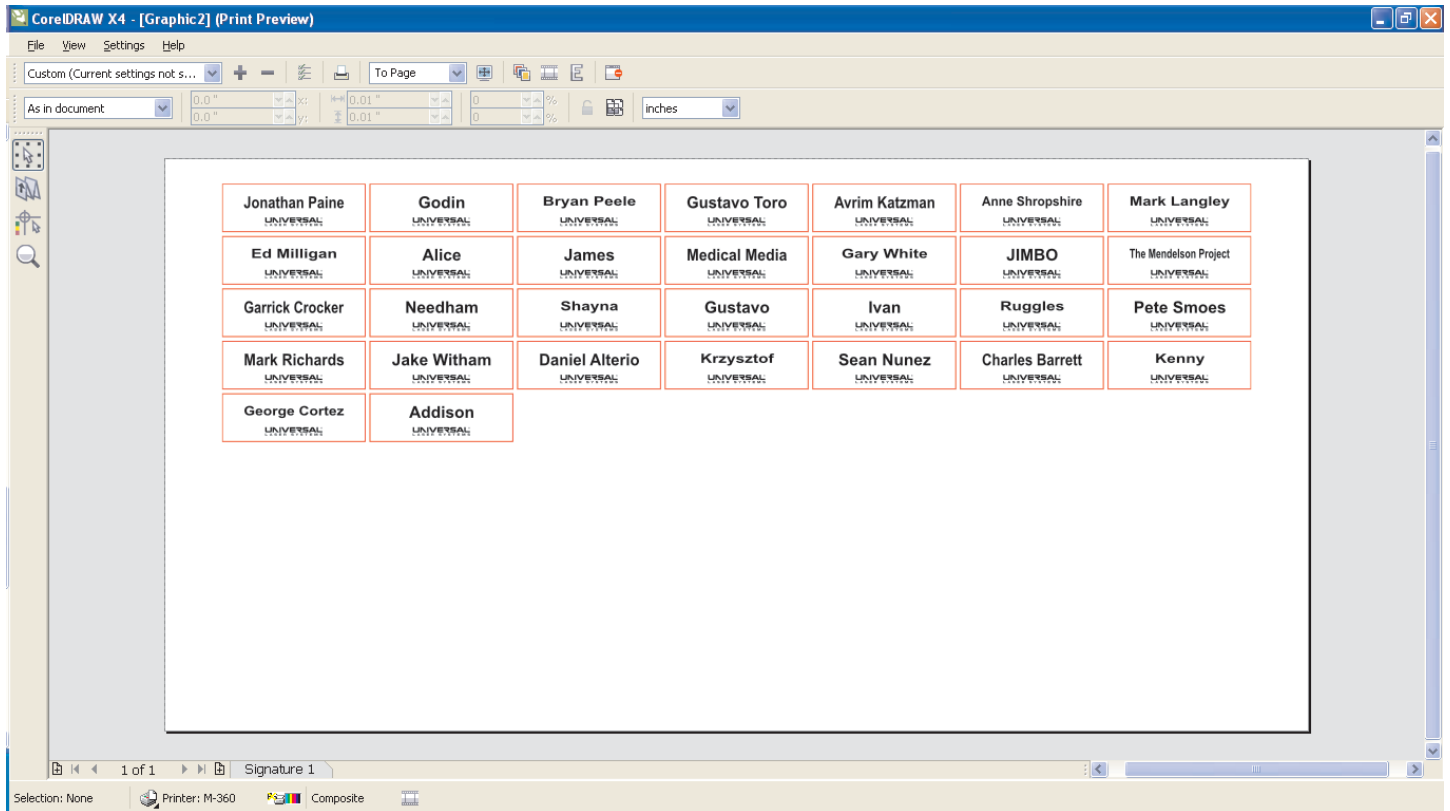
CorelDRAW X4 - [Graphic2] (Print Preview)

File View Settings Help

Custom (Current settings not s... To Page

As in document 0.0 " x: 0.0 " y: 0.01 " 0.01 " 0 % 0 % inches

| Jonathan Paine UNIVERSAL | Godin UNIVERSAL | Bryan Peele UNIVERSAL | Gustavo Toro UNIVERSAL | Avrim Katzman UNIVERSAL | Anne Shropshire UNIVERSAL | Mark Langley UNIVERSAL |
|---|---|---|---|---|---|---|
| Ed Milligan UNIVERSAL | Alice UNIVERSAL | James UNIVERSAL | Medical Media UNIVERSAL | Gary White UNIVERSAL | JIMBO UNIVERSAL | The Mendelson Project UNIVERSAL |
| Garrick Crocker UNIVERSAL | Needham UNIVERSAL | Shayna UNIVERSAL | Gustavo UNIVERSAL | Ivan UNIVERSAL | Ruggles UNIVERSAL | Pete Smoes UNIVERSAL |
| Mark Richards UNIVERSAL | Jake Witham UNIVERSAL | Daniel Alterio UNIVERSAL | Krzysztof UNIVERSAL | Sean Nunez UNIVERSAL | Charles Barrett UNIVERSAL | Kenny UNIVERSAL |
| George Cortez UNIVERSAL | Addison UNIVERSAL | | | | | |

1 of 1 Signature 1

Selection: None Printer: M-360 Composite